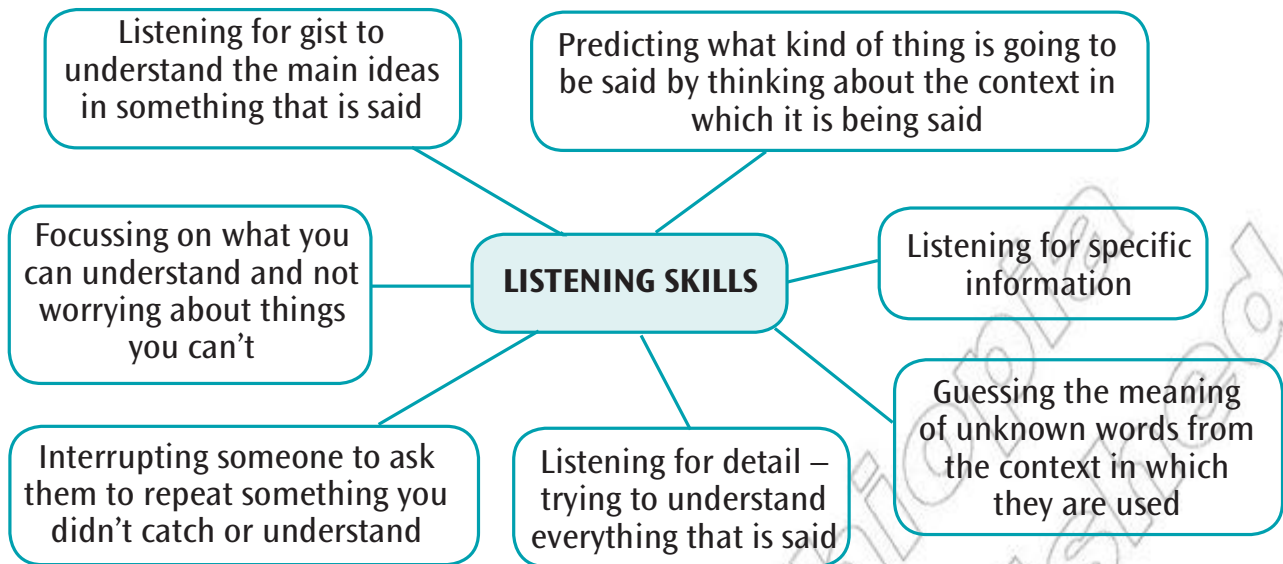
Listening for gist to understand the main ideas in something that is said

Predicting what kind of thing is going to be said by thinking about the context in which it is being said

Focussing on what you can understand and not worrying about things you can't

LISTENING SKILLS

Listening for specific information

Guessing the meaning of unknown words from the context in which they are used

Interrupting someone to ask them to repeat something you didn't catch or understand

Listening for detail – trying to understand everything that is said